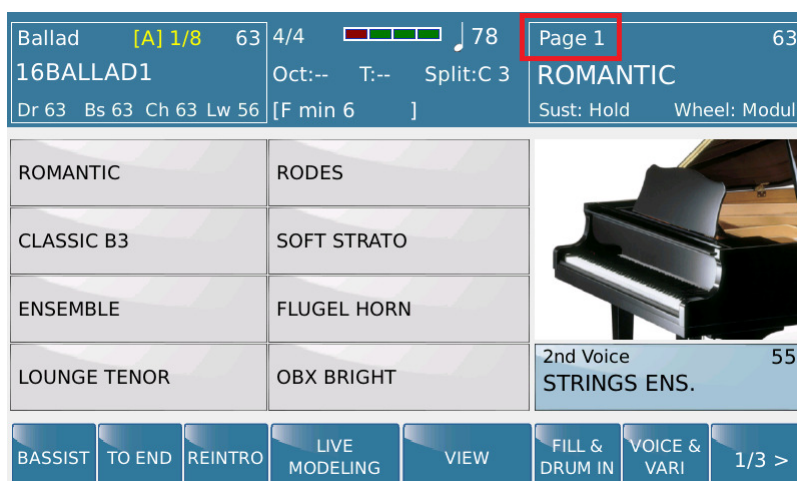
Ballad [A] 1/8 63
16BALLAD1
Dr 63 Bs 63 Ch 63 Lw 56

4/4 ♩78
Oct:-- T:-- Split:C 3
[F min 6 ]

Page 1 63
ROMANTIC
Sust: Hold Wheel: Modul

| ROMANTIC | RODES |
|---|---|
| CLASSIC B3 | SOFT STRATO |
| ENSEMBLE | FLUGEL HORN |
| LOUNGE TENOR | OBX BRIGHT |

2nd Voice 55
STRINGS ENS.

BASSIST
TO END
REINTRO
LIVE MODELING
VIEW
FILL & DRUM IN
VOICE & VARI
1/3 >